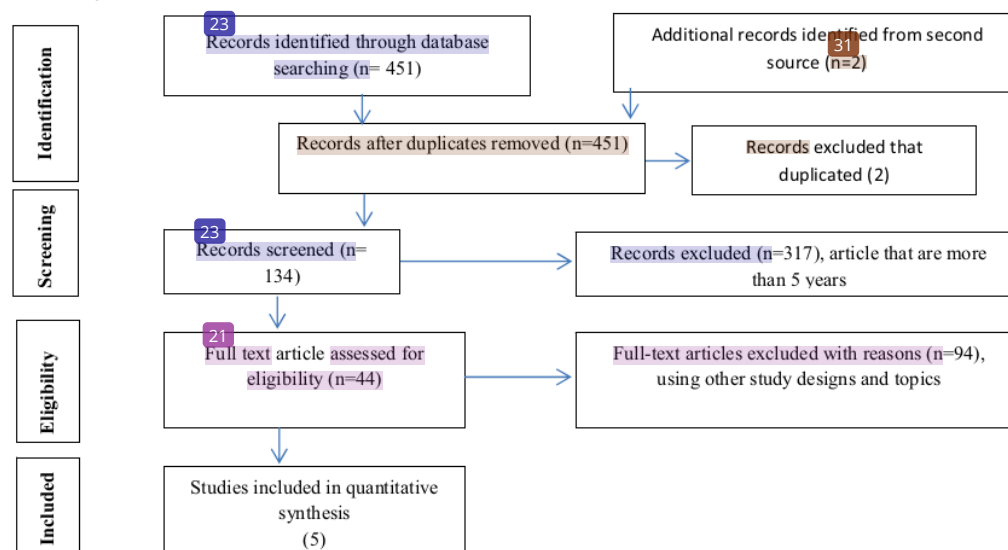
Identification

23
Records identified through database searching (n= 451)

Additional records identified from second source (n=2)

31

Records after duplicates removed (n=451)

Records excluded that duplicated (2)

Screening

23
Records screened (n= 134)

Records excluded (n=317), article that are more than 5 years

Eligibility

21
Full text article assessed for eligibility (n=44)

Full-text articles excluded with reasons (n=94), using other study designs and topics

Included

Studies included in quantitative synthesis (5)